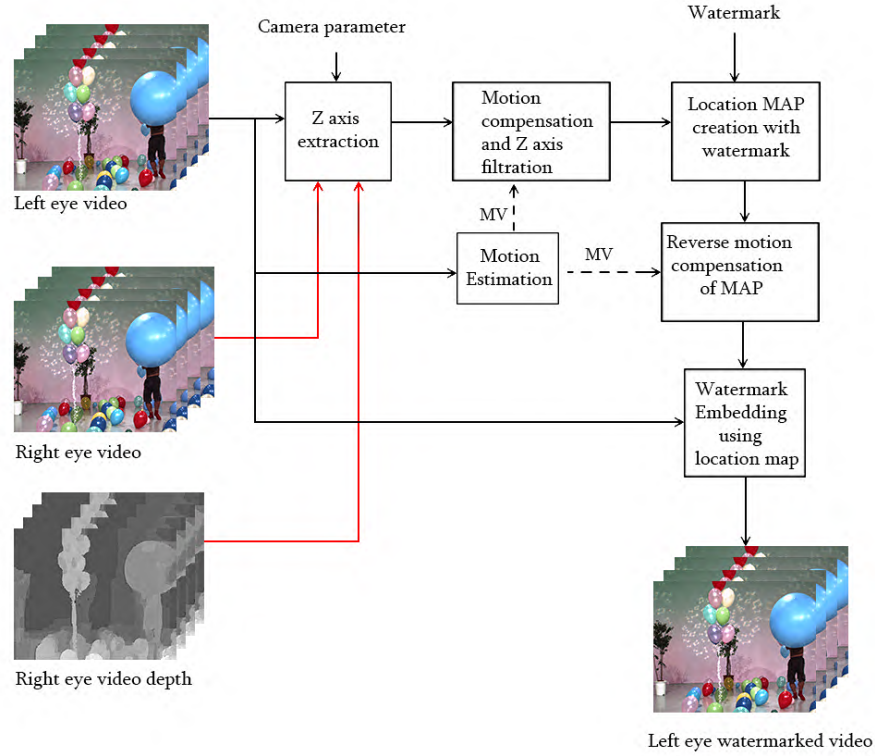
Camera parameter

Watermark

Left eye video

Z axis extraction

Motion compensation and Z axis filtration

Location MAP creation with watermark

MV

Motion Estimation

MV

Reverse motion compensation of MAP

Right eye video

Watermark Embedding using location map

Right eye video depth

Left eye watermarked video